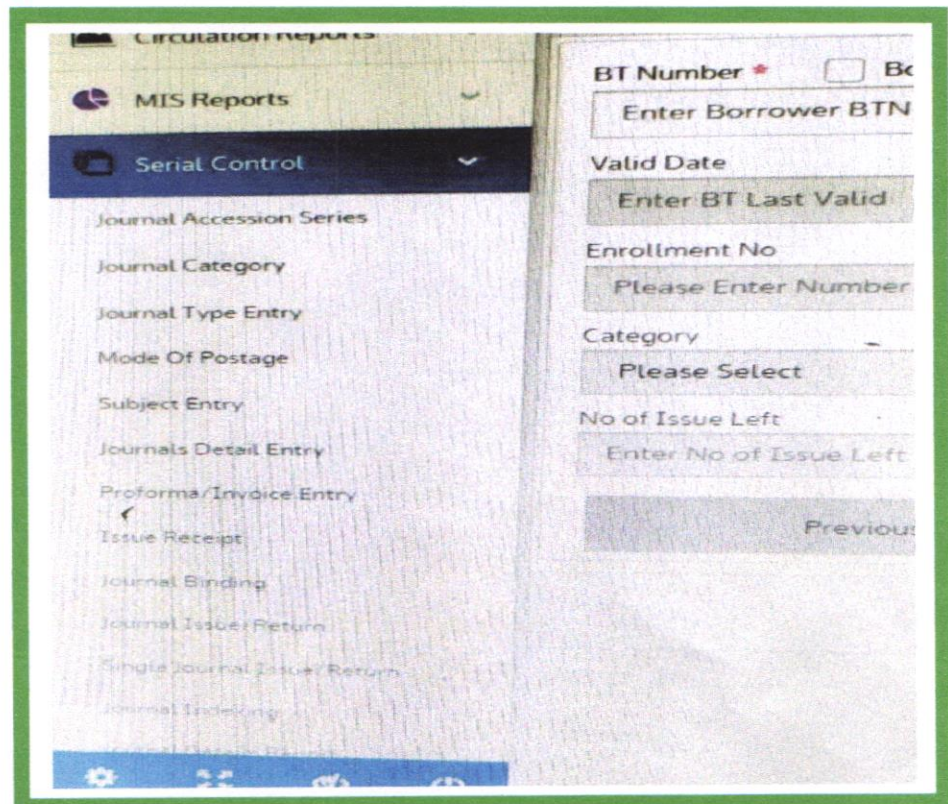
Circulation Reports

MIS Reports

Serial Control

Journal Accession Series

Journal Category

Journal Type Entry

Mode Of Postage

Subject Entry

Journals Detail Entry

Proforma/Invoice Entry

Issue Receipt

Journal Binding

Journal Issue/Return

Single Journal Issue/Return

Journal Indexing

BT Number * Bo

Enter Borrower BTN

Valid Date

Enter BT Last Valid

Enrollment No

Please Enter Number

Category

Please Select

No of Issue Left

Enter No of Issue Left

Previous